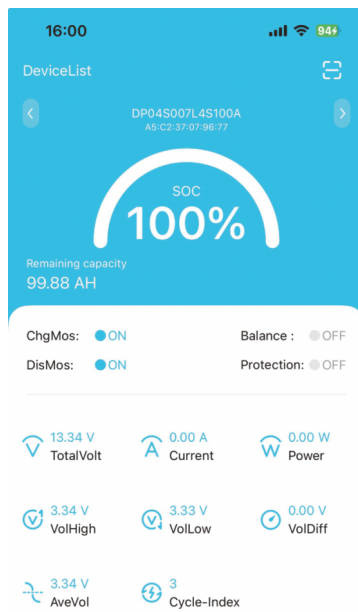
16:00

94

DeviceList

DP04S007L4S100A
A5:C2:37:07:96:77

SOC
100%

Remaining capacity
99.88 AH

ChgMos: ON
Balance : OFF
DisMos: ON
Protection: OFF

13.34 V
TotalVolt
0.00 A
Current
0.00 W
Power

3.34 V
VolHigh
3.33 V
VolLow
0.00 V
VolDiff

3.34 V
AveVol
3
Cycle-Index